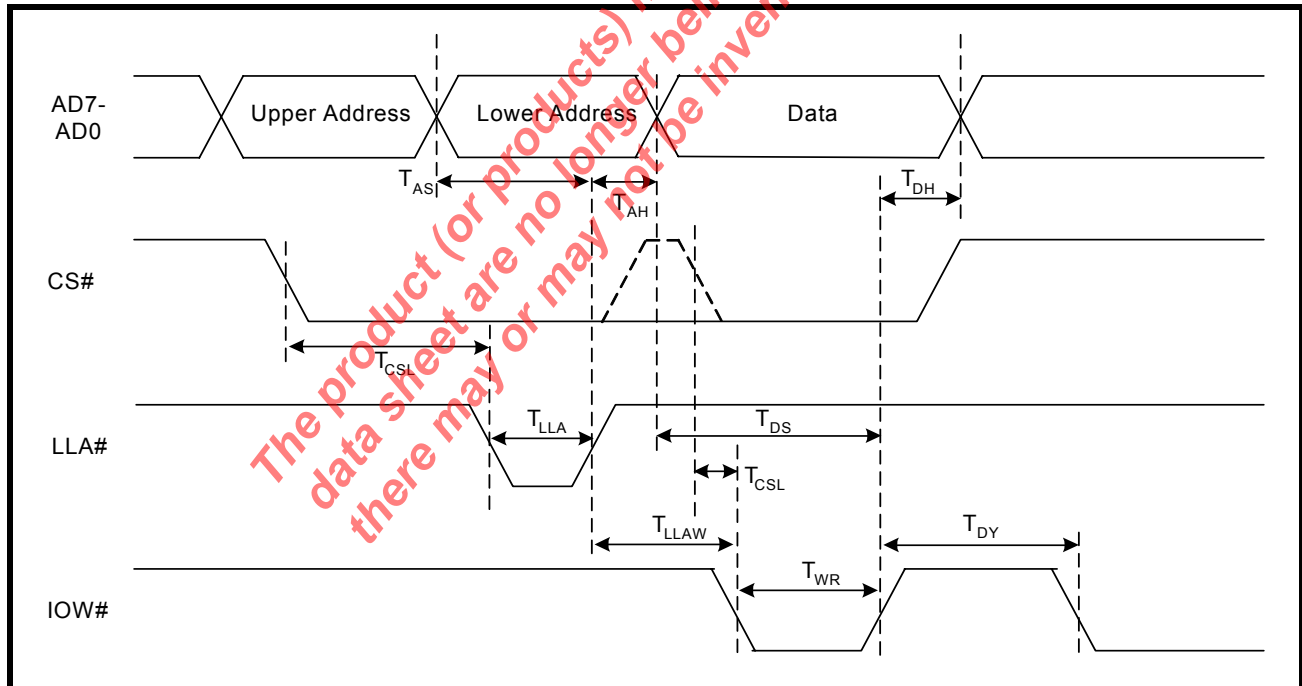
AD7-
AD0

Upper Address

Lower Address

Data

$T_{AS}$

$T_{AH}$

$T_{DH}$

CS#

$T_{CSL}$

LLA#

$T_{LLA}$

$T_{DS}$

$T_{CSL}$

$T_{LLAW}$

$T_{DY}$

IOW#

$T_{WR}$

The product (or products) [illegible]
data sheet are no longer be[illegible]
there may or may not be inve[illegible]